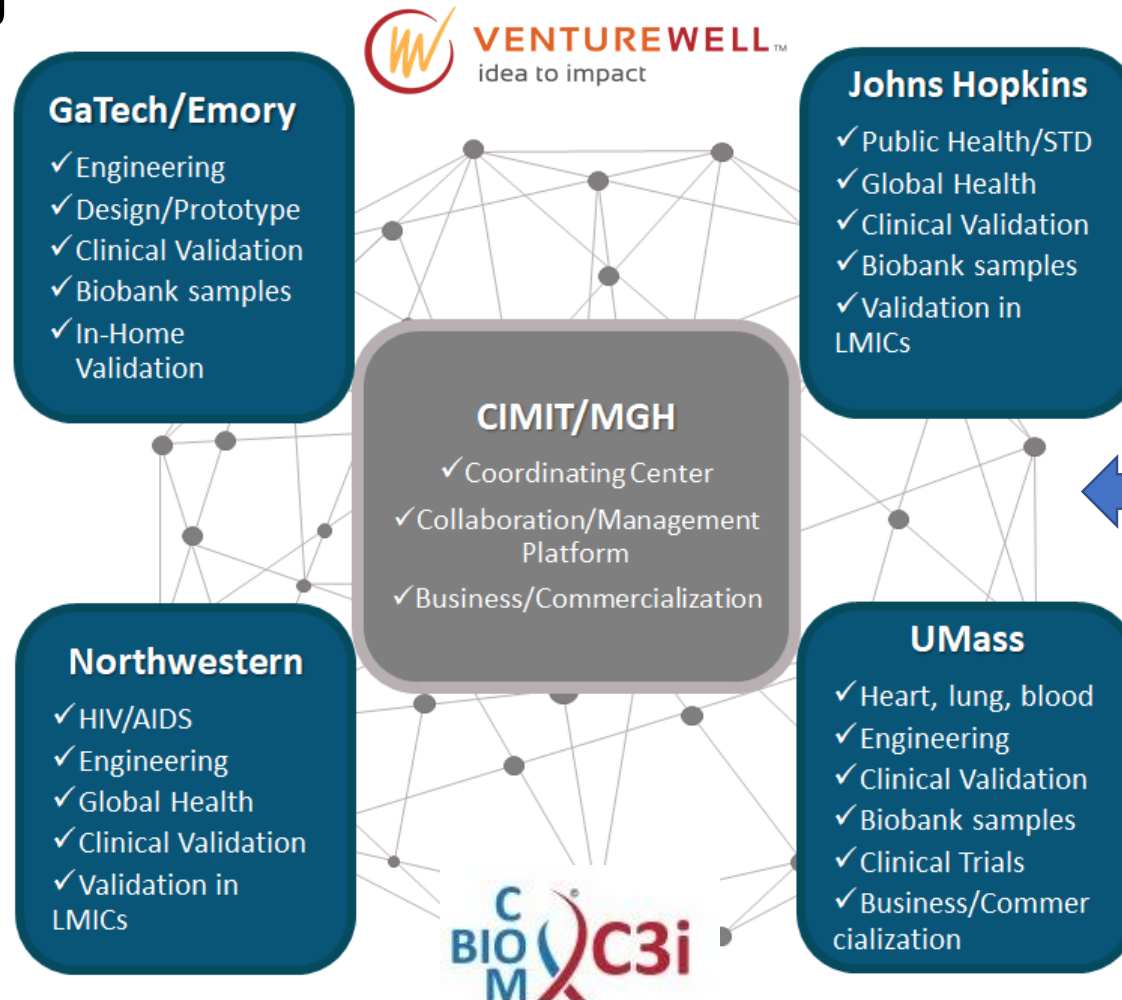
VENTUREWELL™
idea to impact

GaTech/Emory
✓Engineering
✓Design/Prototype
✓Clinical Validation
✓Biobank samples
✓In-Home Validation

Johns Hopkins
✓Public Health/STD
✓Global Health
✓Clinical Validation
✓Biobank samples
✓Validation in LMICs

CIMIT/MGH
✓Coordinating Center
✓Collaboration/Management Platform
✓Business/Commercialization

Northwestern
✓HIV/AIDS
✓Engineering
✓Global Health
✓Clinical Validation
✓Validation in LMICs

UMass
✓Heart, lung, blood
✓Engineering
✓Clinical Validation
✓Biobank samples
✓Clinical Trials
✓Business/Commercialization

C BIO M C3i